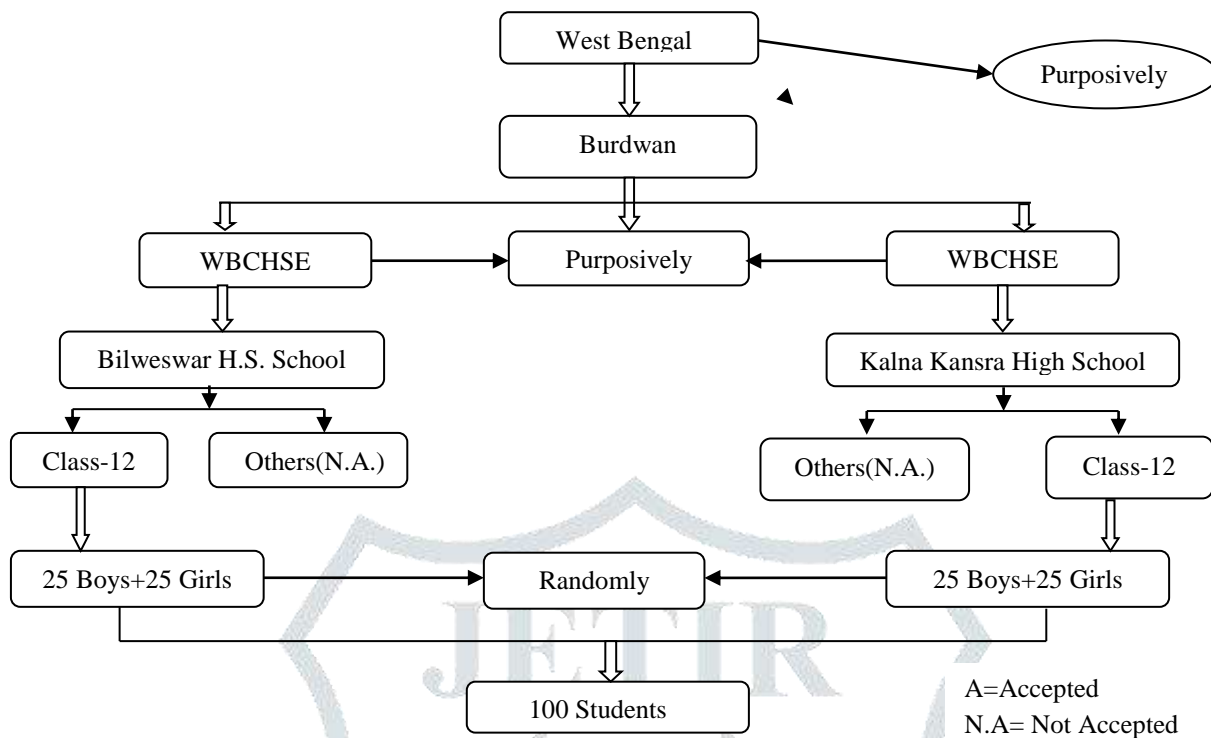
West Bengal

Purposively

Burdwan

WBCHSE

Purposively

WBCHSE

Bilweswar H.S. School

Kalna Kansra High School

Class-12

Others(N.A.)

Others(N.A.)

Class-12

25 Boys+25 Girls

Randomly

25 Boys+25 Girls

JETIR

100 Students

A=Accepted
N.A= Not Accepted